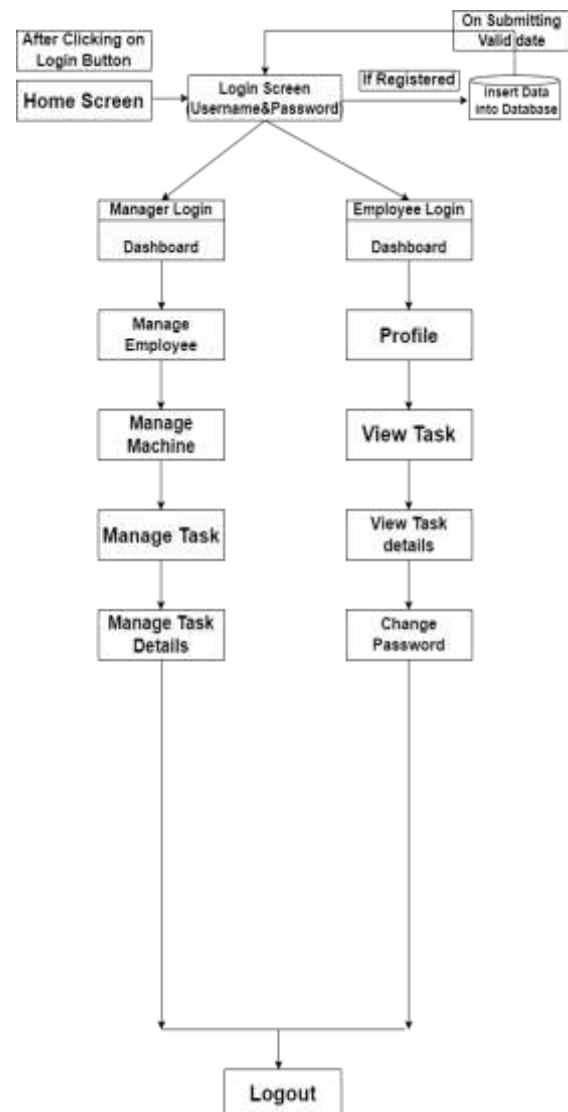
On Submitting Valid date

After Clicking on Login Button

If Registered

Home Screen

Login Screen Username&Password

Insert Data into Database

Manager Login

Dashboard

Employee Login

Dashboard

Manage Employee

Profile

Manage Machine

View Task

Manage Task

View Task details

Manage Task Details

Change Password

Logout